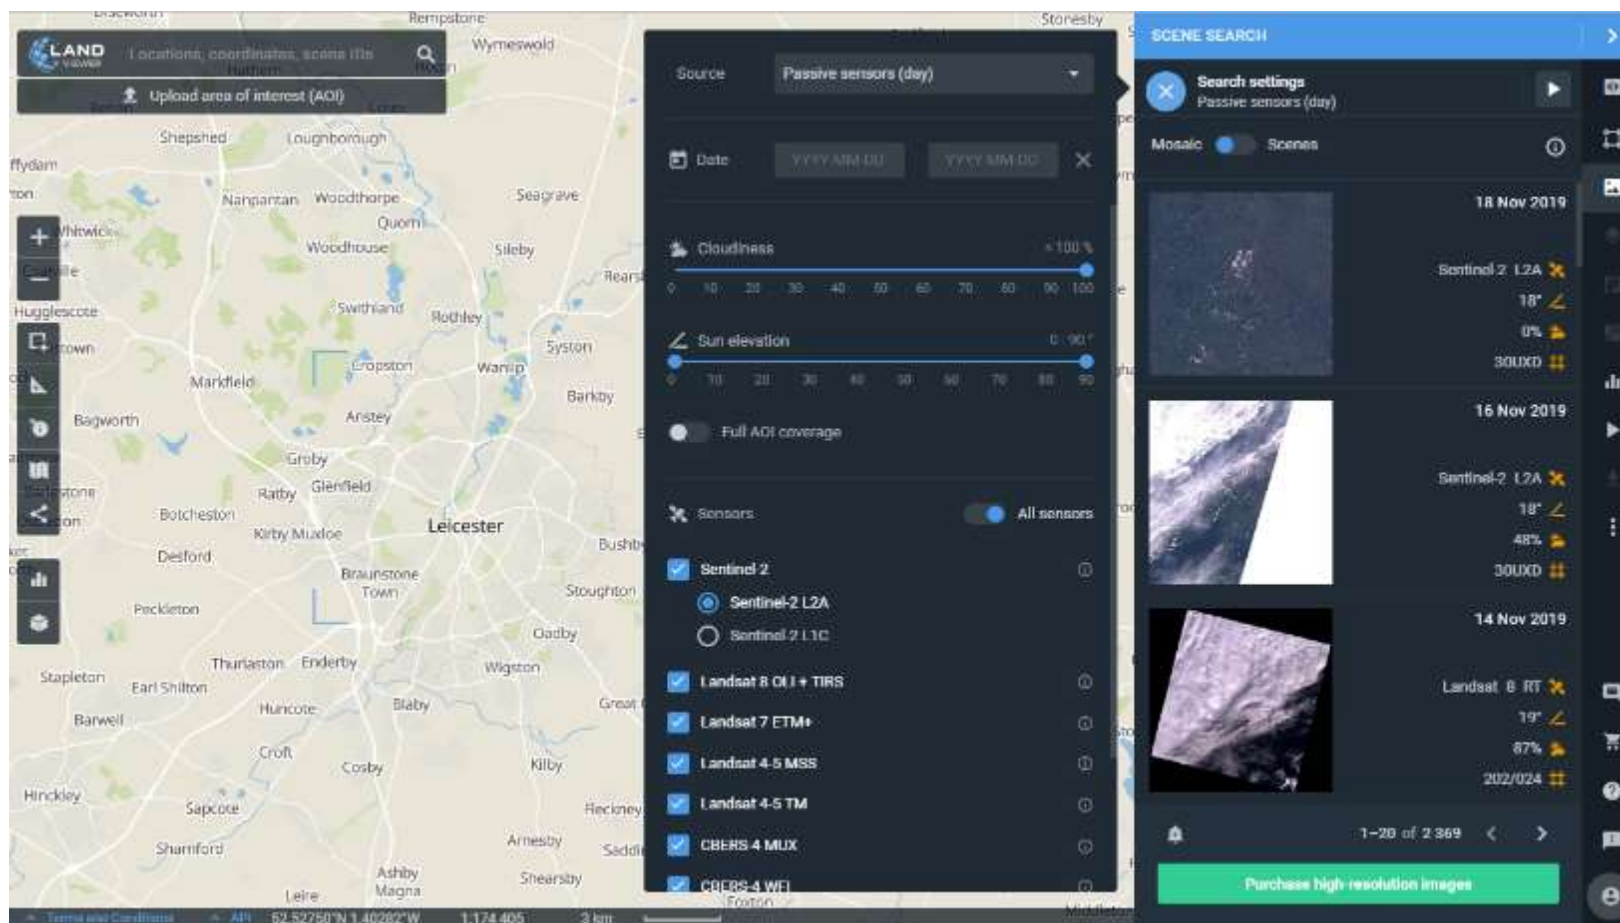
LAND VIEWER
Locations, coordinates, scene IDs
Upload area of interest (AOI)

Rempstone
Wymeswold
Stonesby
Shepshed
Loughborough
Nanpantan
Woodthorpe
Seagrave
Quorn
Woodhouse
Sileby
Hugglescote
Swithland
Rothley
Cropston
Syston
Markfield
Wanlip
Barkby
Bagworth
Anstey
Groby
Ratby
Glenfield
Botcheston
Kirby Muxloe
Leicester
Desford
Braunstone Town
Stoughton
Peckleton
Oadby
Thurlaston
Enderby
Wigston
Stapleton
Earl Shilton
Barwell
Huncote
Blaby
Croft
Cosby
Kilby
Hinckley
Sapcote
Sharnford
Arnesby
Ashby Magna
Shearsby
Leire

Source
Passive sensors (day)
Date
YYYY-MM-DD
YYYY-MM-DD
Cloudiness
< 100 %
0 10 20 30 40 50 60 70 80 90 100
Sun elevation
0 - 90 °
0 10 20 30 40 50 60 70 80 90
Full AOI coverage
Sensors
All sensors
Sentinel-2
Sentinel-2 L2A
Sentinel-2 L1C
Landsat 8 OLI + TIRS
Landsat 7 ETM+
Landsat 4-5 MSS
Landsat 4-5 TM
CBERS-4 MUX
CBERS-4 WFI

SCENE SEARCH
Search settings
Passive sensors (day)
Mosaic
Scenes
18 Nov 2019
Sentinel-2 L2A
18°
0%
30UXD
16 Nov 2019
Sentinel-2 L2A
18°
48%
30UXD
14 Nov 2019
Landsat 8 RT
19°
87%
202/024
1-20 of 2 369
Purchase high-resolution images

Terms and Conditions
API
52.52750°N 1.40282°W
1:174 405
3 km